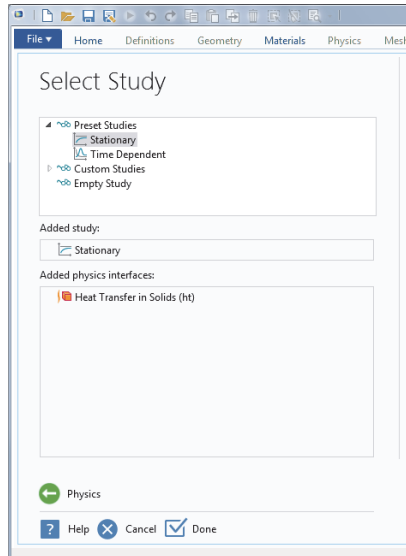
File ▾ Home Definitions Geometry Materials Physics Mesh

Select Study

Preset Studies
Stationary
Time Dependent
Custom Studies
Empty Study

Added study:

Stationary

Added physics interfaces:

Heat Transfer in Solids (ht)

Physics

Help Cancel Done